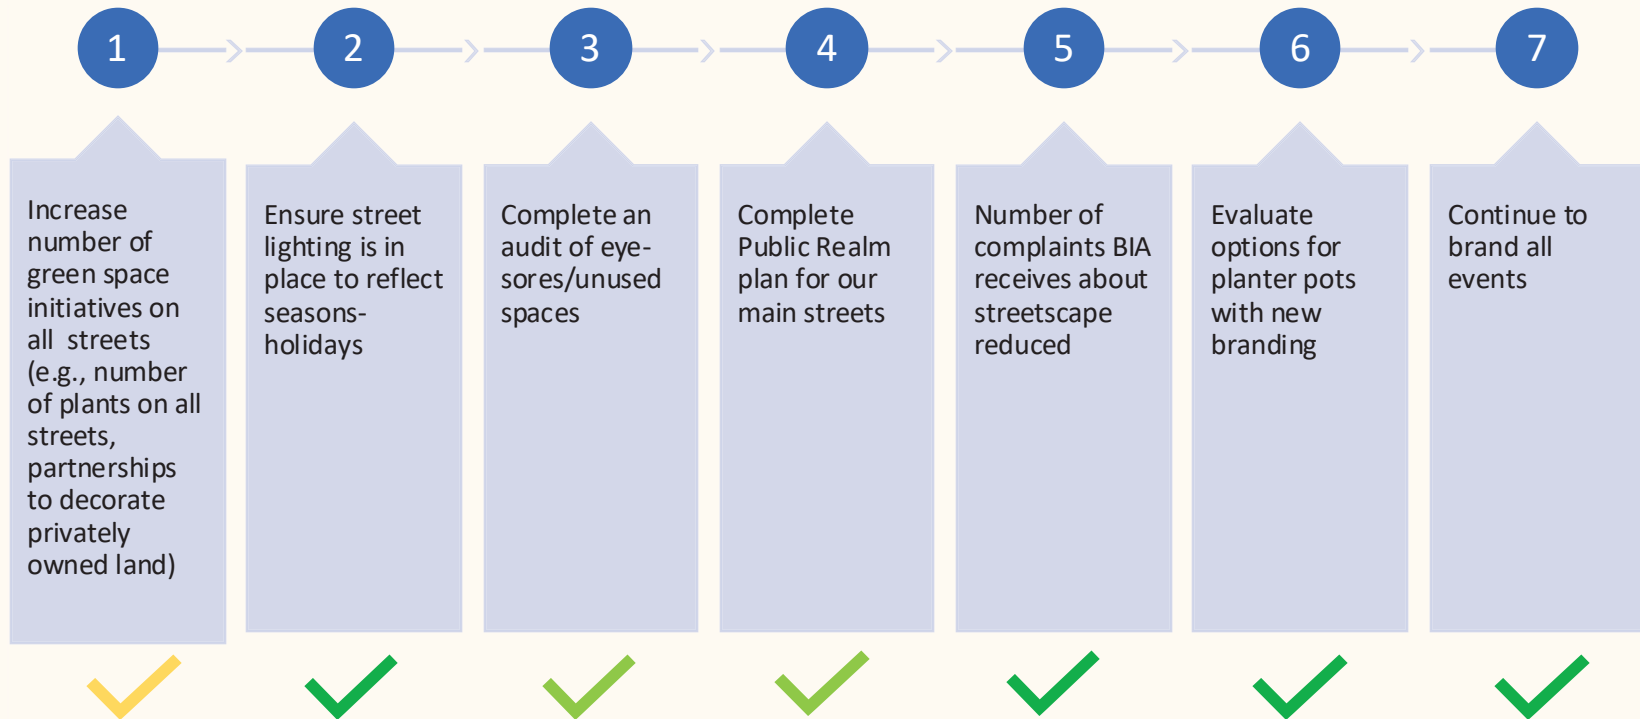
1

2

3

4

5

6

7

Increase number of green space initiatives on all streets (e.g., number of plants on all streets, partnerships to decorate privately owned land)

Ensure street lighting is in place to reflect seasons-holidays

Complete an audit of eye-sores/unused spaces

Complete Public Realm plan for our main streets

Number of complaints BIA receives about streetscape reduced

Evaluate options for planter pots with new branding

Continue to brand all events